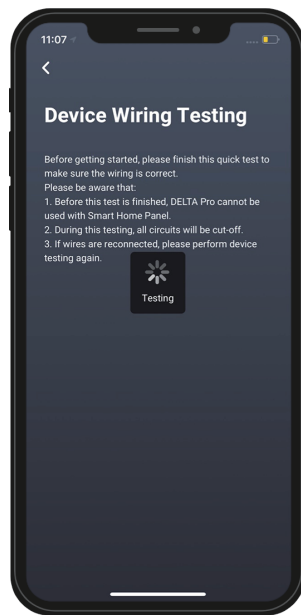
11:07

<

Device Wiring Testing

Before getting started, please finish this quick test to make sure the wiring is correct.
Please be aware that:
1. Before this test is finished, DELTA Pro cannot be used with Smart Home Panel.
2. During this testing, all circuits will be cut-off.
3. If wires are reconnected, please perform device testing again.

Testing